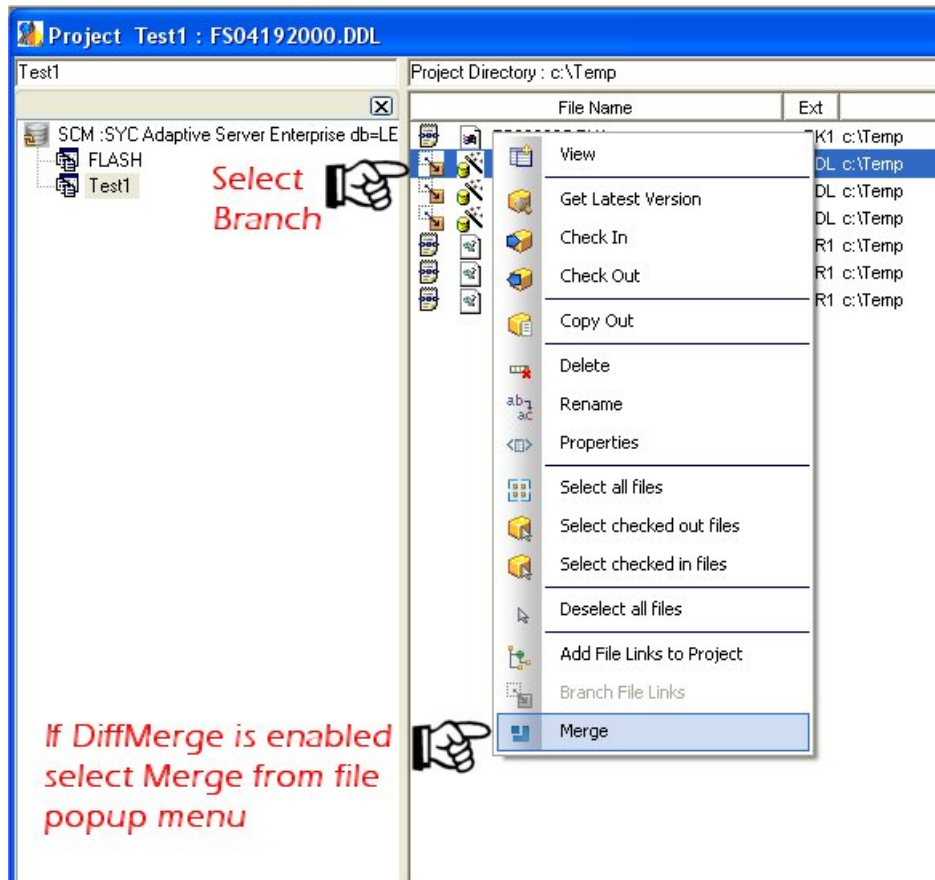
Project Test1 : FS04192000.DDL

Test1

Project Directory : c:\Temp

SCM :SYC Adaptive Server Enterprise db=LE
FLASH
Test1

Select Branch

File Name | Ext

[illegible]K1 c:\Temp
DL c:\Temp
DL c:\Temp
DL c:\Temp
R1 c:\Temp
R1 c:\Temp
R1 c:\Temp

View
Get Latest Version
Check In
Check Out
Copy Out
Delete
Rename
Properties
Select all files
Select checked out files
Select checked in files
Deselect all files
Add File Links to Project
Branch File Links
Merge

If DiffMerge is enabled select Merge from file popup menu